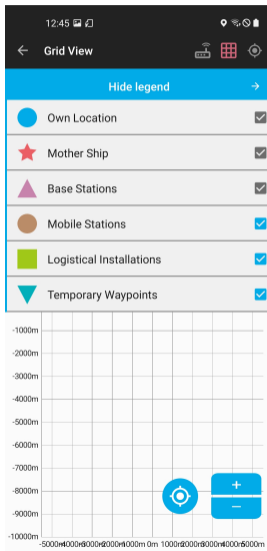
12:45

Grid View

Hide legend

Own Location

Mother Ship

Base Stations

Mobile Stations

Logistical Installations

Temporary Waypoints

-1000m
-2000m
-3000m
-4000m
-5000m
-6000m
-7000m
-8000m
-9000m
-10000m

-5000m
-4000m
-3000m
-2000m
-1000m
0m
1000m
2000m
3000m
4000m
5000m

+
−